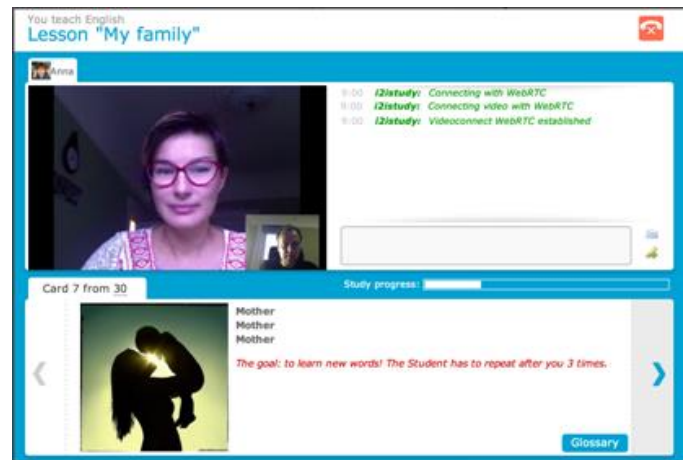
You teach English
Lesson "My family"

Anna

9:00 i2istudy: Connecting with WebRTC
9:00 i2istudy: Connecting video with WebRTC
9:00 i2istudy: Videoconnect WebRTC established

Card 7 from 30

Study progress:

Mother
Mother
Mother

The goal: to learn new words! The Student has to repeat after you 3 times.

Glossary